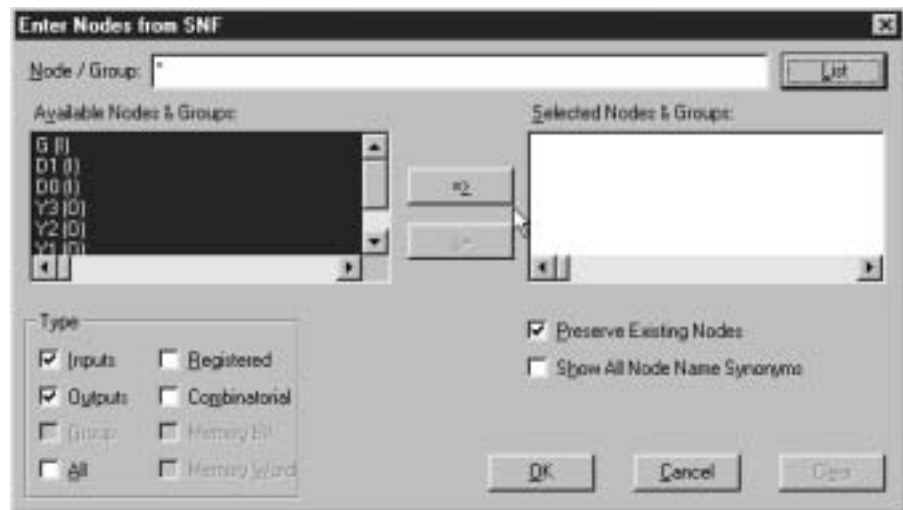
Enter Nodes from SNF

Node / Group: *

List

Available Nodes & Groups:

G (I)
D1 (I)
D0 (I)
Y3 (O)
Y2 (O)
Y1 (O)

=>

<=

Selected Nodes & Groups:

Type

Inputs
Outputs
Group
All

Registered
Combinatorial
Memory Bit
Memory Word

Preserve Existing Nodes

Show All Node Name Synonyms

OK

Cancel

Clear